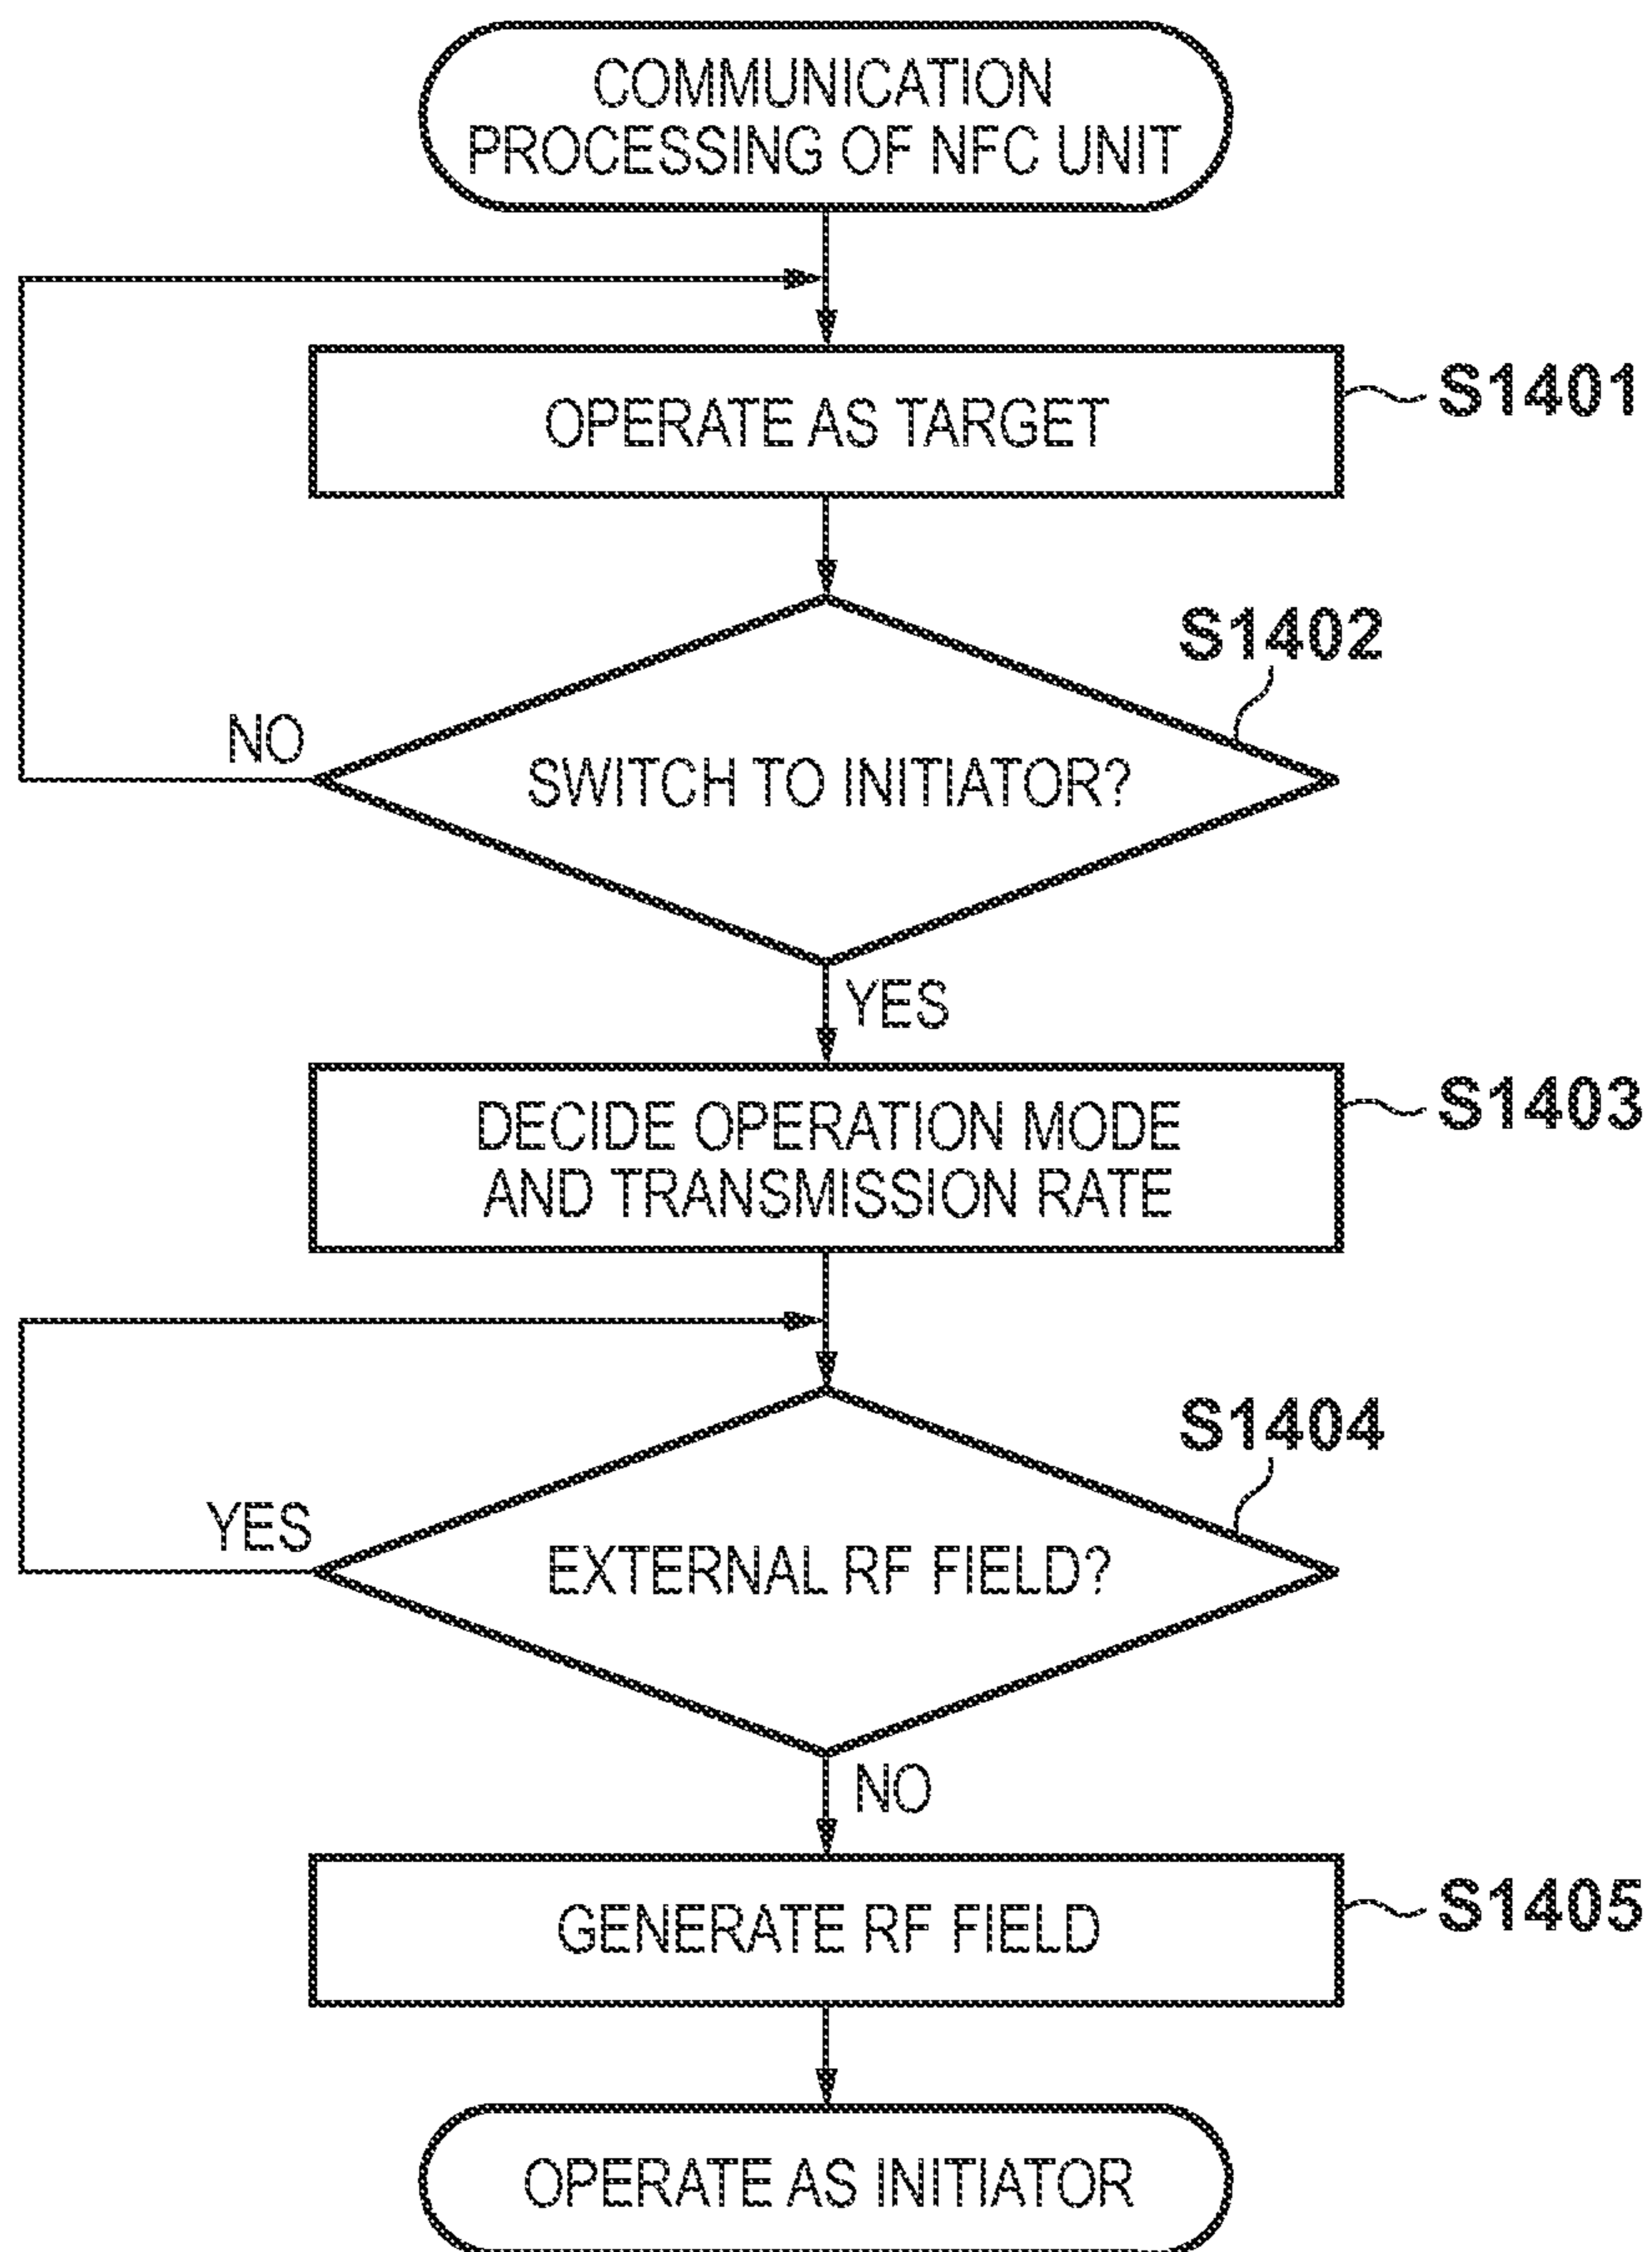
COMMUNICATION PROCESSING OF NFC UNIT

OPERATE AS TARGET

S1401

S1402

NO

SWITCH TO INITIATOR?

YES

DECIDE OPERATION MODE AND TRANSMISSION RATE

S1403

S1404

YES

EXTERNAL RF FIELD?

NO

GENERATE RF FIELD

S1405

OPERATE AS INITIATOR